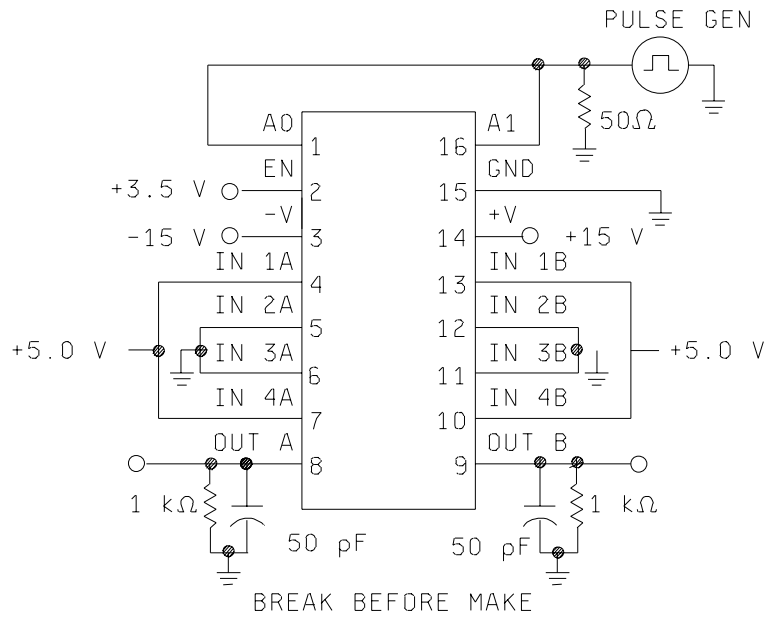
PULSE GEN

A0 1
A1 16
50Ω
EN
+3.5 V 2
GND 15
-V
+V
-15 V 3
14 +15 V
IN 1A 4
13 IN 1B
IN 2A 5
12 IN 2B
+5.0 V
IN 3A 6
11 IN 3B
+5.0 V
IN 4A 7
10 IN 4B
OUT A 8
9 OUT B
1 kΩ
1 kΩ
50 pF
50 pF
BREAK BEFORE MAKE